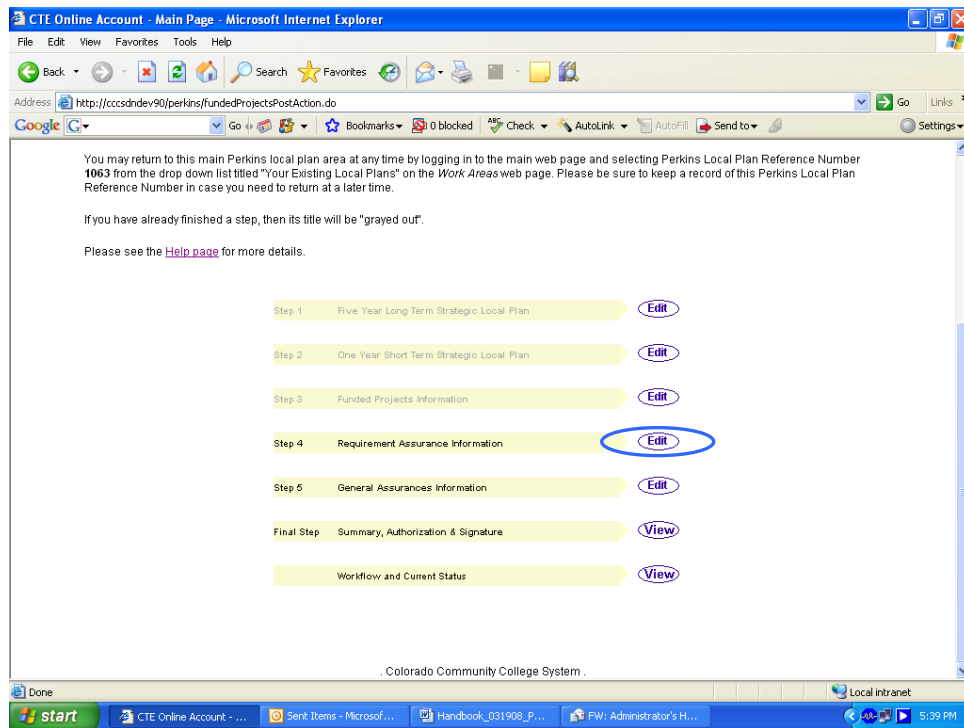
CTE Online Account - Main Page - Microsoft Internet Explorer

File Edit View Favorites Tools Help

Back Search Favorites

Address http://cccsdndev90/perkins/fundedProjectsPostAction.do Go Links

Google G Go Bookmarks 0 blocked Check AutoLink AutoFill Send to Settings

You may return to this main Perkins local plan area at any time by logging in to the main web page and selecting Perkins Local Plan Reference Number **1063** from the drop down list titled "Your Existing Local Plans" on the *Work Areas* web page. Please be sure to keep a record of this Perkins Local Plan Reference Number in case you need to return at a later time.

If you have already finished a step, then its title will be "grayed out".

Please see the Help page for more details.

| | | |
|---|---|---|
| Step 1 | Five Year Long Term Strategic Local Plan | Edit |
| Step 2 | One Year Short Term Strategic Local Plan | Edit |
| Step 3 | Funded Projects Information | Edit |
| Step 4 | Requirement Assurance Information | Edit |
| Step 5 | General Assurances Information | Edit |
| Final Step | Summary, Authorization & Signature | View |
| | Workflow and Current Status | View |

. Colorado Community College System .

Done Local intranet

start CTE Online Account - ... Sent Items - Microsof... Handbook_031908_P... FW: Administrator's H... 5:39 PM